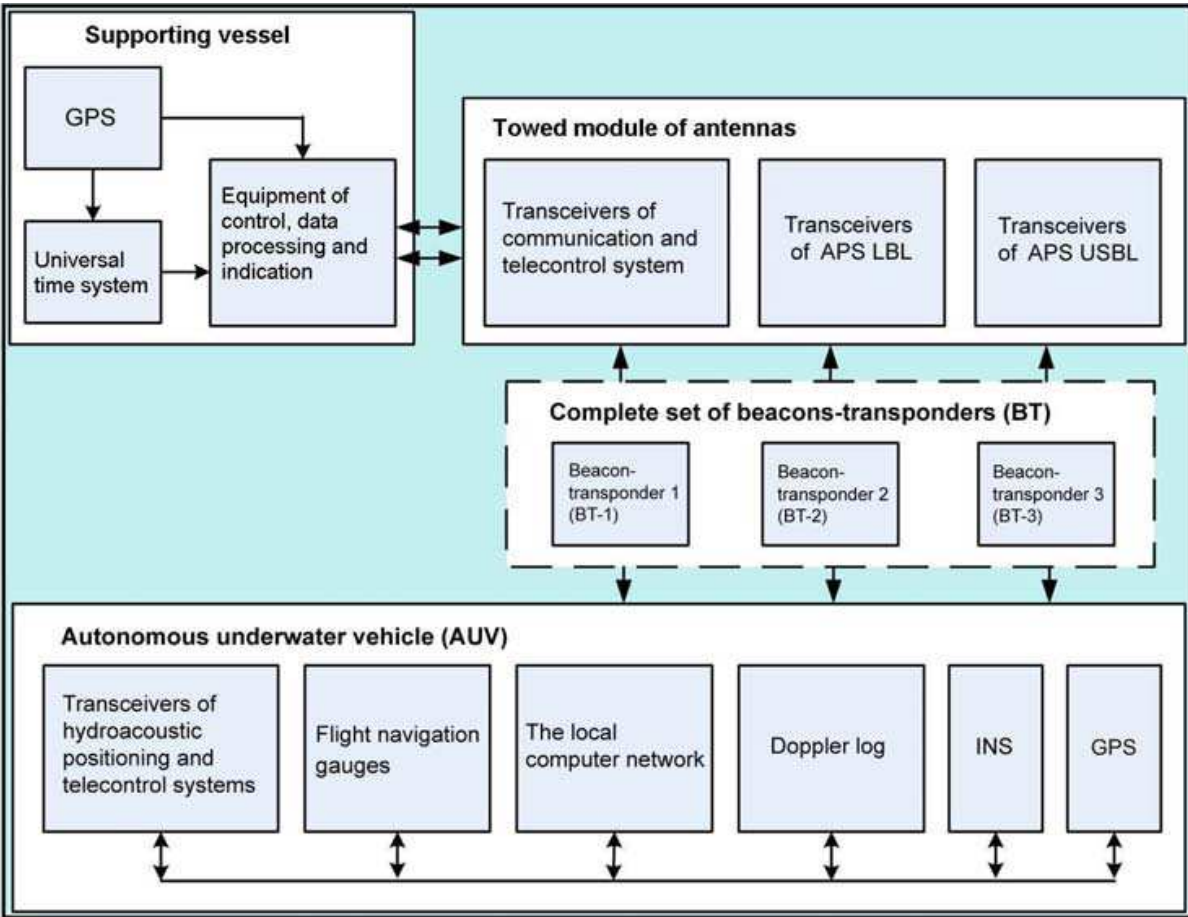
Supporting vessel

GPS

Universal time system

Equipment of control, data processing and indication

Towed module of antennas

Transceivers of communication and telecontrol system

Transceivers of APS LBL

Transceivers of APS USBL

Complete set of beacons-transponders (BT)

Beacon-transponder 1 (BT-1)

Beacon-transponder 2 (BT-2)

Beacon-transponder 3 (BT-3)

Autonomous underwater vehicle (AUV)

Transceivers of hydroacoustic positioning and telecontrol systems

Flight navigation gauges

The local computer network

Doppler log

INS

GPS